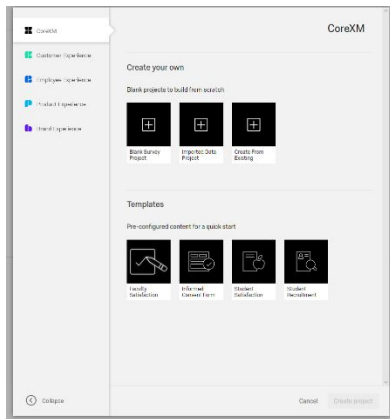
CoreXM

Customer Experience

Employee Experience

Product Experience

Brand Experience

CoreXM

Create your own

Blank projects to build from scratch

Blank Survey Project

Imported Data Project

Create From Existing

Templates

Pre-configured content for a quick start

Faculty Satisfaction

Informed Consent Form

Student Satisfaction

Student Recruitment

Collapse

Cancel

Create project